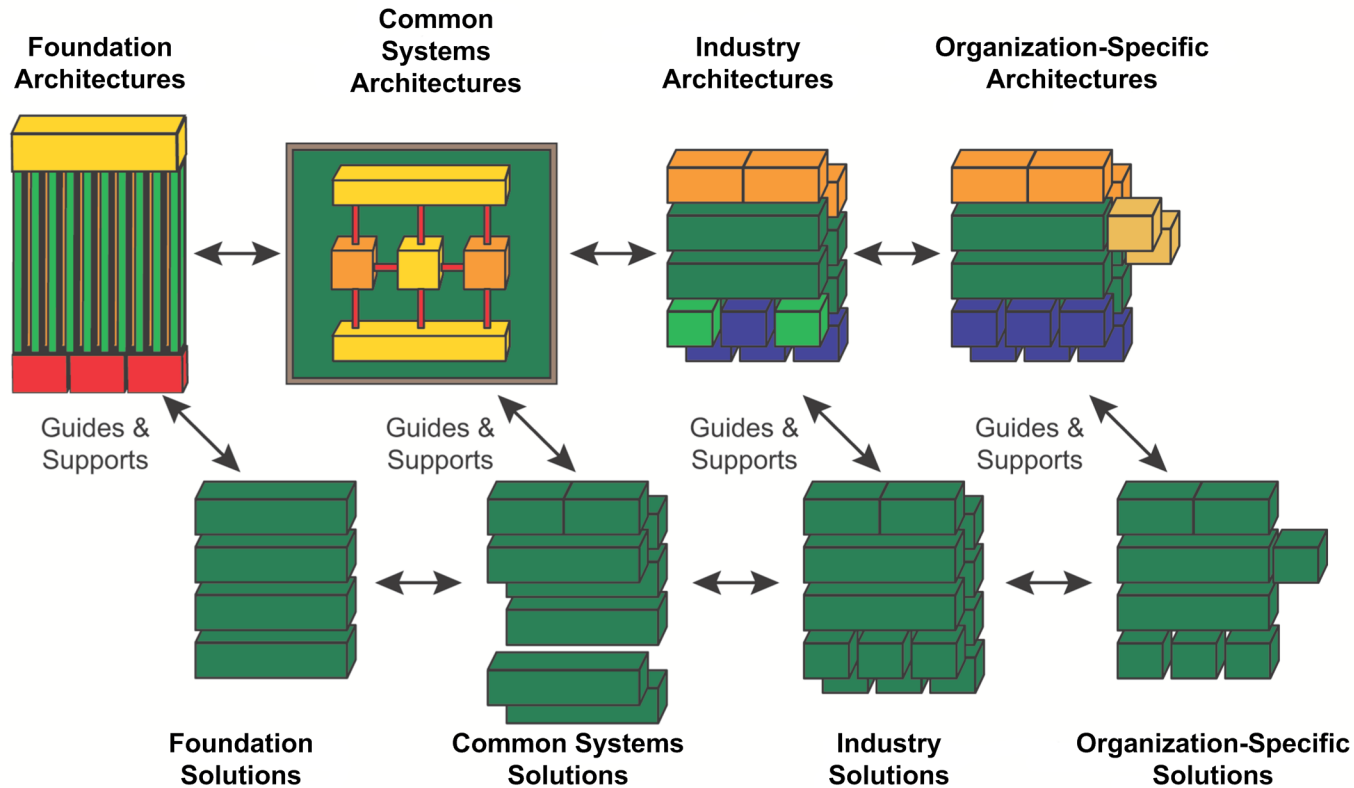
Foundation Architectures

Common Systems Architectures

Industry Architectures

Organization-Specific Architectures

Guides & Supports

Guides & Supports

Guides & Supports

Guides & Supports

Foundation Solutions

Common Systems Solutions

Industry Solutions

Organization-Specific Solutions